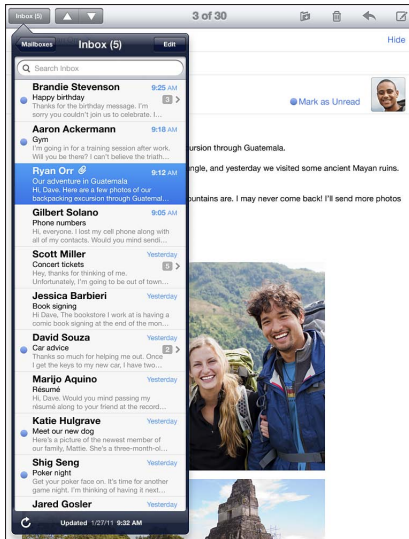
Inbox (5)

3 of 30

Hide

Mailboxes

Inbox (5)

Edit

Search Inbox

Brandie Stevenson 9:25 AM
Happy birthday 3
Thanks for the birthday message. I'm so glad you're able to celebrate. I...

Aaron Ackermann 9:18 AM
Gym
I'm going in for a training session after work. Will you be there? I can't believe the triath...

Ryan Orr 9:12 AM
Our adventure in Guatemala
Hi, Dave. Here are a few photos of our backpacking excursion through Guatemal...

Gilbert Solano 9:05 AM
Phone numbers
Hi, everyone. I lost my cell phone along with all of my contacts. Would you please se...

Scott Miller Yesterday
Concert tickets 3
Hey, thanks for thinking of me. Unfortunately, I'm going to be out of town...

Jessica Barbieri Yesterday
Book signing
Hi Dave, The bookstore I work at is having a comic book signing at the end of the mon...

David Souza Yesterday
Car advice 2
I got the keys to my new car, Jared. Let's go get in it and drive somewhere fun.

Marijo Aquino Yesterday
My résumé
Thank you for helping me polish up my résumé along to your friend at the office...

Katie Hulgrave Yesterday
Meet our new dog
Here's a picture of the newest member of our family, Mattie. She's a two-year-old...

Shig Seng Yesterday
Poker night
Get your poker face on. It's time for another game night. I'm hoping for a big turnout...

Jared Gosler Yesterday

Updated 1/27/11 9:32 AM

Mark as Unread

xcursion through Guatemala.

ngle, and yesterday we visited some ancient Mayan ruins.

untains are. I may never come back! I'll send more photos